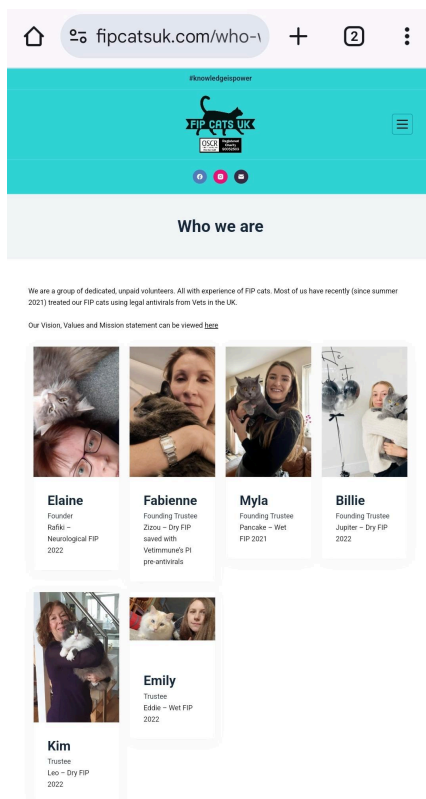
fipcatsuk.com/who-v

2

#knowledgeispower

FIP CATS UK

OSCR Scottish Charity Regulator Registered Scottish Charity SC052234

Who we are

We are a group of dedicated, unpaid volunteers. All with experience of FIP cats. Most of us have recently (since summer 2021) treated our FIP cats using legal antivirals from Vets in the UK.

Our Vision, Values and Mission statement can be viewed here

Elaine
Founder
Rafiki – Neurological FIP 2022

Fabienne
Founding Trustee
Zizou – Dry FIP saved with Vetimmune's PI pre-antivirals

Myla
Founding Trustee
Pancake – Wet FIP 2021

Billie
Founding Trustee
Jupiter – Dry FIP 2022

Kim
Trustee
Leo – Dry FIP 2022

Emily
Trustee
Eddie – Wet FIP 2022